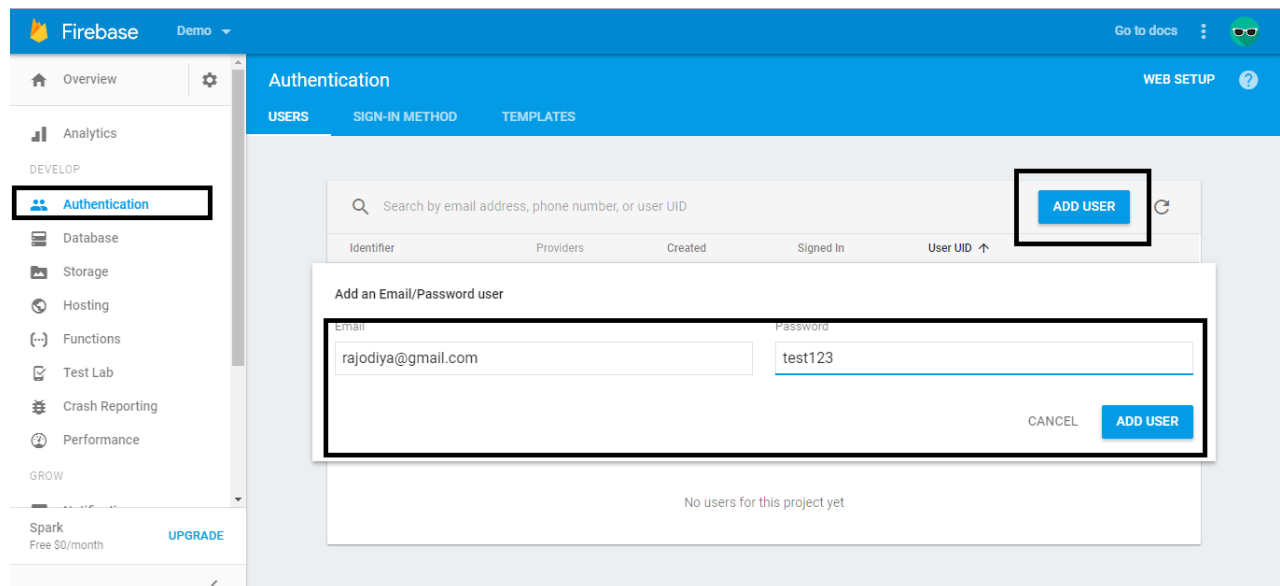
Firebase Demo

Go to docs

Overview

Analytics

DEVELOP

Authentication

Database

Storage

Hosting

Functions

Test Lab

Crash Reporting

Performance

GROW

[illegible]

Spark
Free $0/month

UPGRADE

Authentication

WEB SETUP

USERS SIGN-IN METHOD TEMPLATES

Search by email address, phone number, or user UID

ADD USER

| Identifier | Providers | Created | Signed In | User UID ↑ |
|---|---|---|---|---|

Add an Email/Password user

Email
rajodiya@gmail.com

Password
test123

CANCEL ADD USER

No users for this project yet